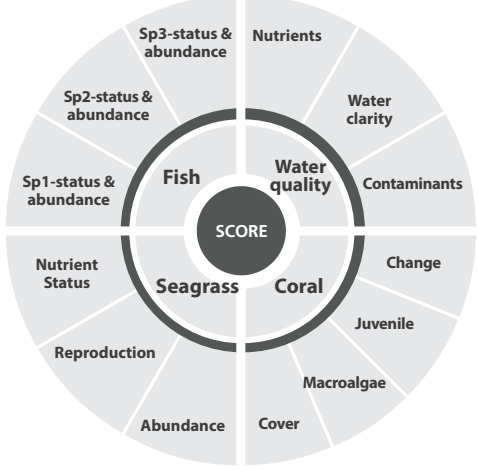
SCORE

Fish

Sp3-status & abundance

Sp2-status & abundance

Sp1-status & abundance

Water quality

Nutrients

Water clarity

Contaminants

Coral

Change

Juvenile

Macroalgae

Cover

Seagrass

Nutrient Status

Reproduction

Abundance